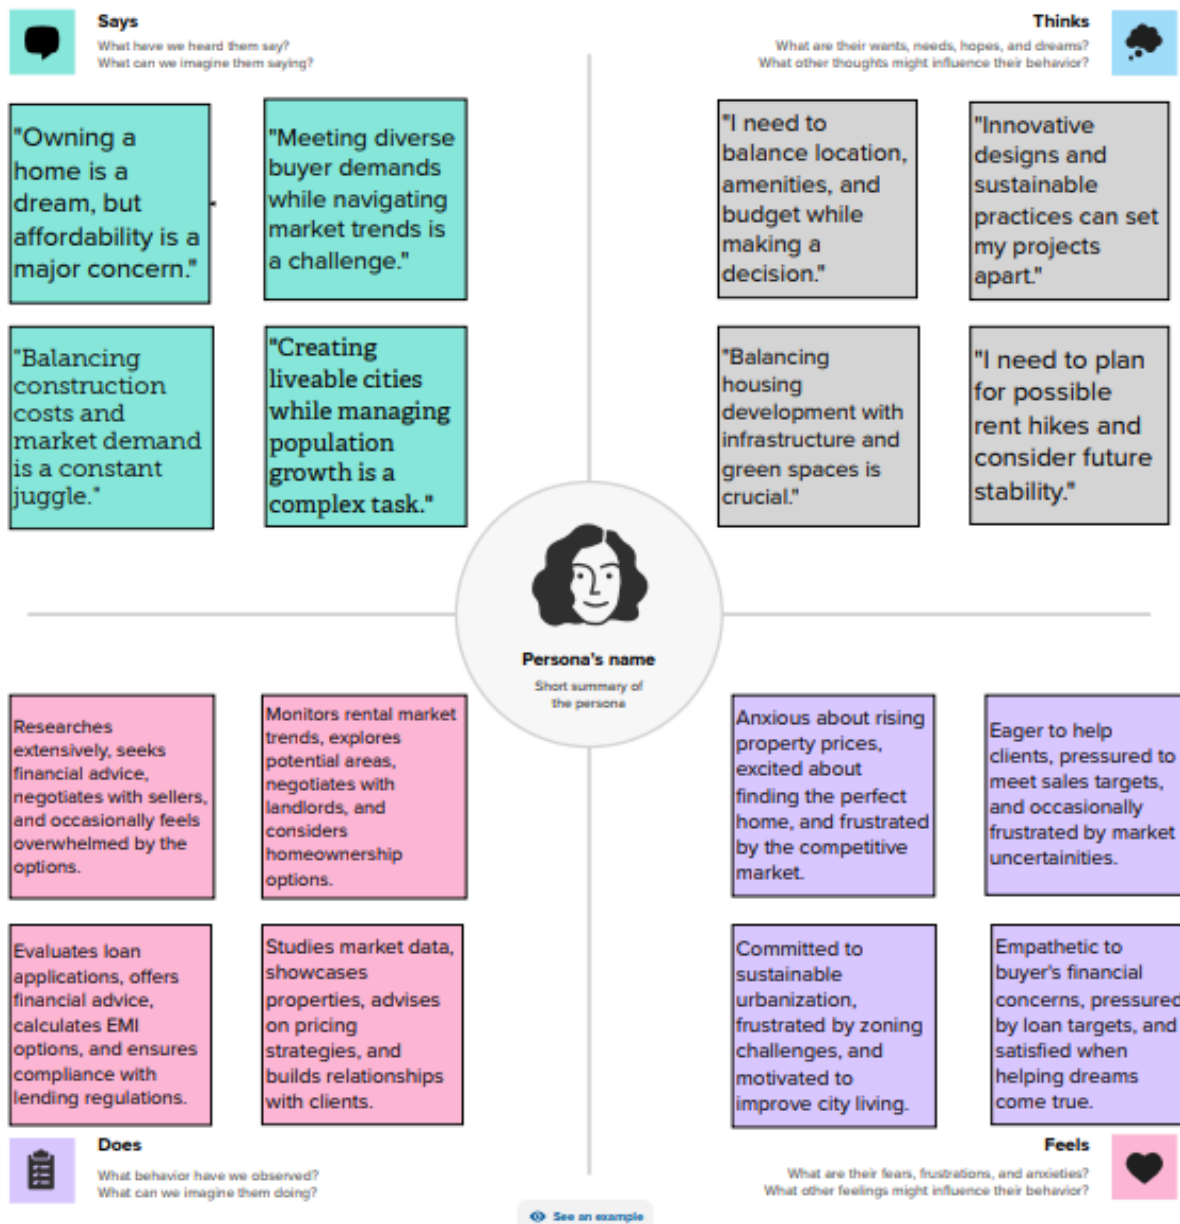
Says
What have we heard them say?
What can we imagine them saying?

"Owning a home is a dream, but affordability is a major concern."

"Meeting diverse buyer demands while navigating market trends is a challenge."

"Balancing construction costs and market demand is a constant juggle."

"Creating liveable cities while managing population growth is a complex task."

Thinks
What are their wants, needs, hopes, and dreams?
What other thoughts might influence their behavior?

"I need to balance location, amenities, and budget while making a decision."

"Innovative designs and sustainable practices can set my projects apart."

"Balancing housing development with infrastructure and green spaces is crucial."

"I need to plan for possible rent hikes and consider future stability."

Persona's name
Short summary of the persona

Researches extensively, seeks financial advice, negotiates with sellers, and occasionally feels overwhelmed by the options.

Monitors rental market trends, explores potential areas, negotiates with landlords, and considers homeownership options.

Evaluates loan applications, offers financial advice, calculates EMI options, and ensures compliance with lending regulations.

Studies market data, showcases properties, advises on pricing strategies, and builds relationships with clients.

Anxious about rising property prices, excited about finding the perfect home, and frustrated by the competitive market.

Eager to help clients, pressured to meet sales targets, and occasionally frustrated by market uncertainities.

Committed to sustainable urbanization, frustrated by zoning challenges, and motivated to improve city living.

Empathetic to buyer's financial concerns, pressured by loan targets, and satisfied when helping dreams come true.

Does
What behavior have we observed?
What can we imagine them doing?

Feels
What are their fears, frustrations, and anxieties?
What other feelings might influence their behavior?

See an example